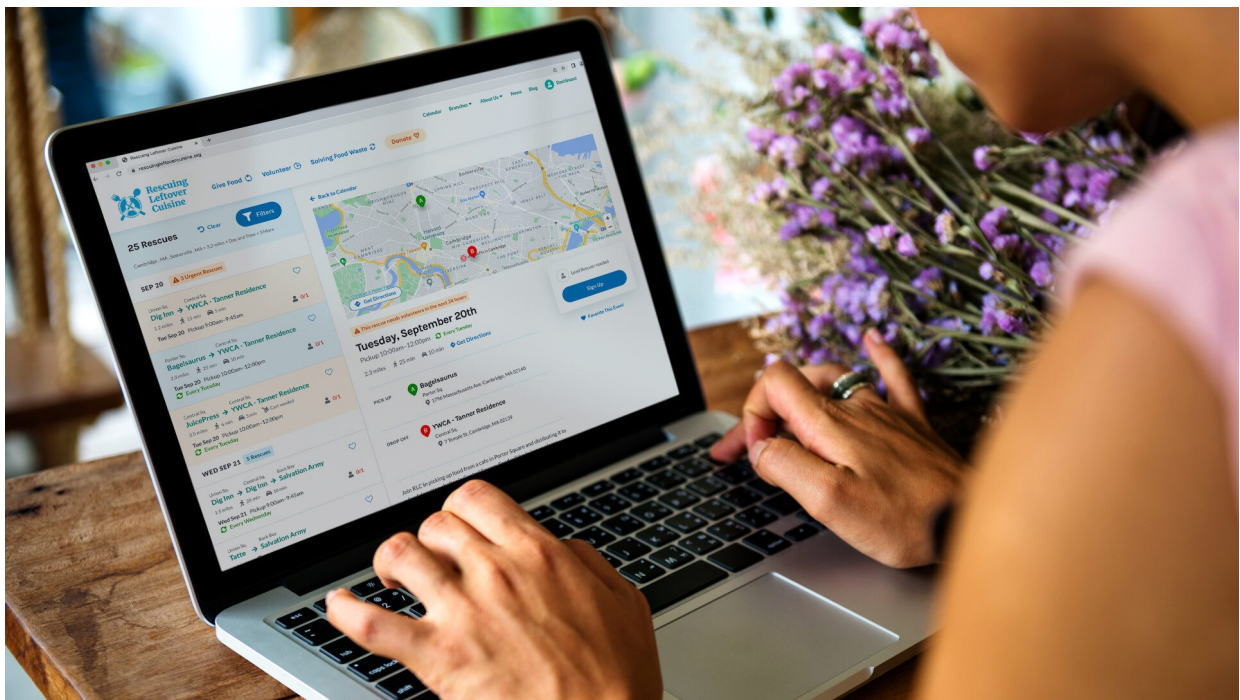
Rescuing Leftover Cuisine

rescuingleftovercuisine.org

Calendar Branches About Us News Blog Dashboard

Rescuing Leftover Cuisine

Give Food Volunteer Solving Food Waste Donate

Clear Filters

25 Rescues

SEP 20 3 Urgent Rescues

Dig Inn → YWCA - Tanner Residence

Tue Sep 20 Pickup 9:00am - 9:45am

0/1

Bagelsaurus → YWCA - Tanner Residence

Tue Sep 20 Pickup 10:00am - 12:00pm

Every Tuesday

0/1

JuicePress → YWCA - Tanner Residence

Tue Sep 20 Pickup 10:00am - 12:00pm

Every Tuesday

0/1

WED SEP 21 5 Rescues

Dig Inn → Salvation Army

Wed Sep 21 Pickup 9:00am - 9:45am

Every Wednesday

Tatte → Salvation Army

Back to Calendar

Get Directions

Local Rescuer needed

Sign Up

Favorite This Event

This rescue needs volunteers in the next 24 hours!

Tuesday, September 20th

Pickup 10:00am - 12:00pm Every Tuesday

2.3 miles 25 min 10 min Get Directions

PICK UP Bagelsaurus

Porter Sq

1796 Massachusetts Ave, Cambridge, MA 02140

DROP OFF YWCA - Tanner Residence

Central Sq

7 Temple St, Cambridge, MA 02139

Join RLC in picking up food from a cafe in Porter Square and distributing it to